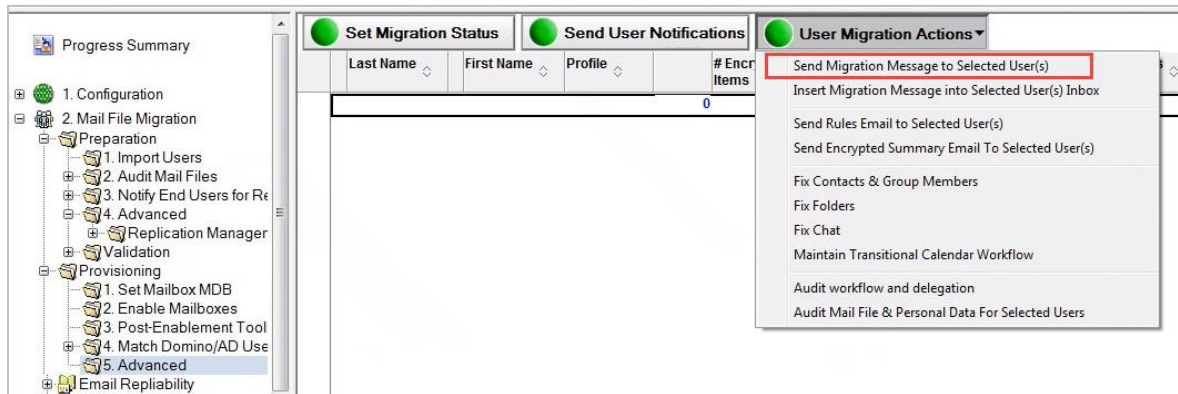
Progress Summary

1. Configuration
2. Mail File Migration
Preparation
1. Import Users
2. Audit Mail Files
3. Notify End Users for Re
4. Advanced
Replication Manager
Validation
Provisioning
1. Set Mailbox MDB
2. Enable Mailboxes
3. Post-Enablement Tool
4. Match Domino/AD Use
5. Advanced
Email Repliability

Set Migration Status
Send User Notifications
User Migration Actions

| Last Name | First Name | Profile | # Encr Items |
|---|---|---|---|
| | | | 0 |

Send Migration Message to Selected User(s)
Insert Migration Message into Selected User(s) Inbox
Send Rules Email to Selected User(s)
Send Encrypted Summary Email To Selected User(s)
Fix Contacts & Group Members
Fix Folders
Fix Chat
Maintain Transitional Calendar Workflow
Audit workflow and delegation
Audit Mail File & Personal Data For Selected Users